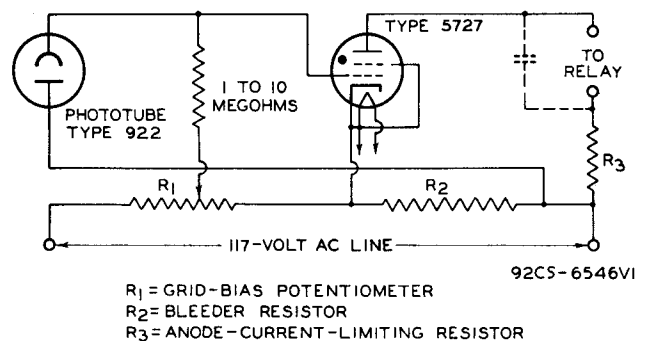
TYPE 5727

TO RELAY

1 TO 10 MEGOHMS

PHOTOTUBE TYPE 922

$R_1$

$R_2$

$R_3$

117-VOLT AC LINE

92CS-6546VI

$R_1$ = GRID-BIAS POTENTIOMETER
$R_2$ = BLEEDER RESISTOR
$R_3$ = ANODE-CURRENT-LIMITING RESISTOR